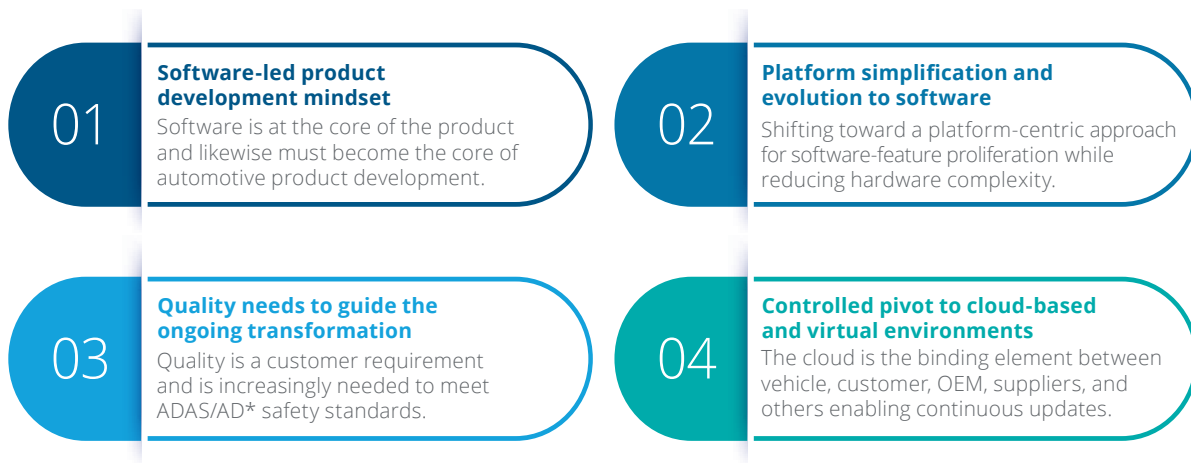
01

Software-led product development mindset

Software is at the core of the product and likewise must become the core of automotive product development.

02

Platform simplification and evolution to software

Shifting toward a platform-centric approach for software-feature proliferation while reducing hardware complexity.

03

Quality needs to guide the ongoing transformation

Quality is a customer requirement and is increasingly needed to meet ADAS/AD* safety standards.

04

Controlled pivot to cloud-based and virtual environments

The cloud is the binding element between vehicle, customer, OEM, suppliers, and others enabling continuous updates.